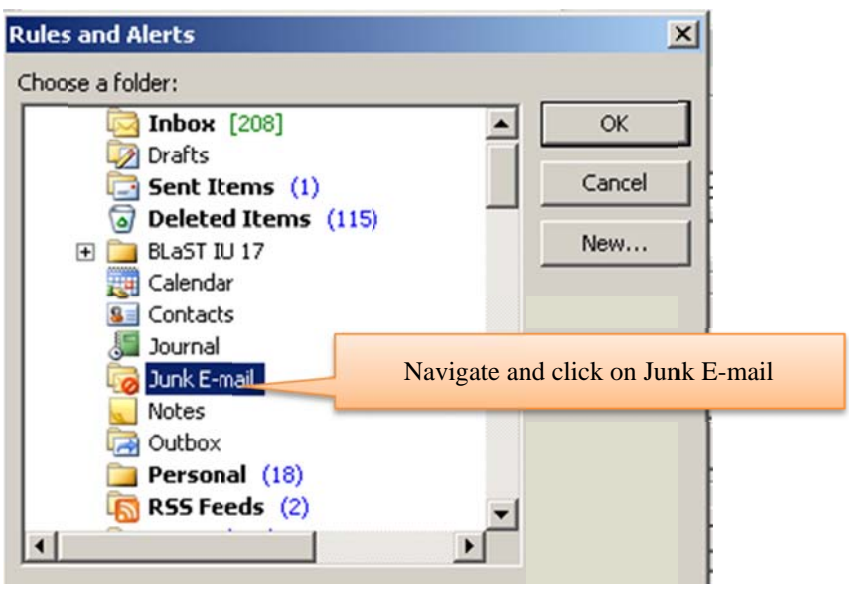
Rules and Alerts

Choose a folder:

Inbox [208]
Drafts
Sent Items (1)
Deleted Items (115)
BLaST IU 17
Calendar
Contacts
Journal
Junk E-mail
Notes
Outbox
Personal (18)
RSS Feeds (2)

OK
Cancel
New...

Navigate and click on Junk E-mail